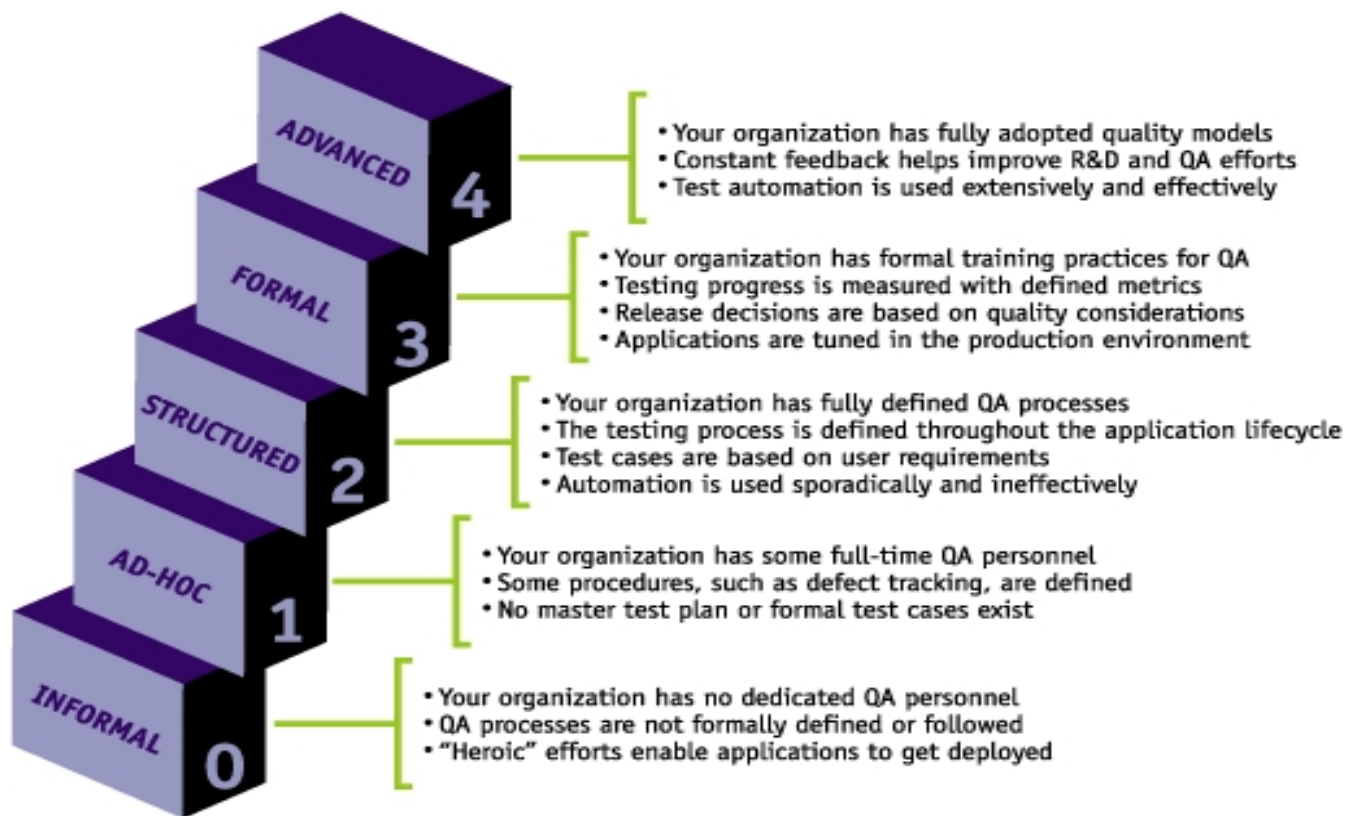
ADVANCED 4

• Your organization has fully adopted quality models
• Constant feedback helps improve R&D and QA efforts
• Test automation is used extensively and effectively

FORMAL 3

• Your organization has formal training practices for QA
• Testing progress is measured with defined metrics
• Release decisions are based on quality considerations
• Applications are tuned in the production environment

STRUCTURED 2

• Your organization has fully defined QA processes
• The testing process is defined throughout the application lifecycle
• Test cases are based on user requirements
• Automation is used sporadically and ineffectively

AD-HOC 1

• Your organization has some full-time QA personnel
• Some procedures, such as defect tracking, are defined
• No master test plan or formal test cases exist

INFORMAL 0

• Your organization has no dedicated QA personnel
• QA processes are not formally defined or followed
• "Heroic" efforts enable applications to get deployed